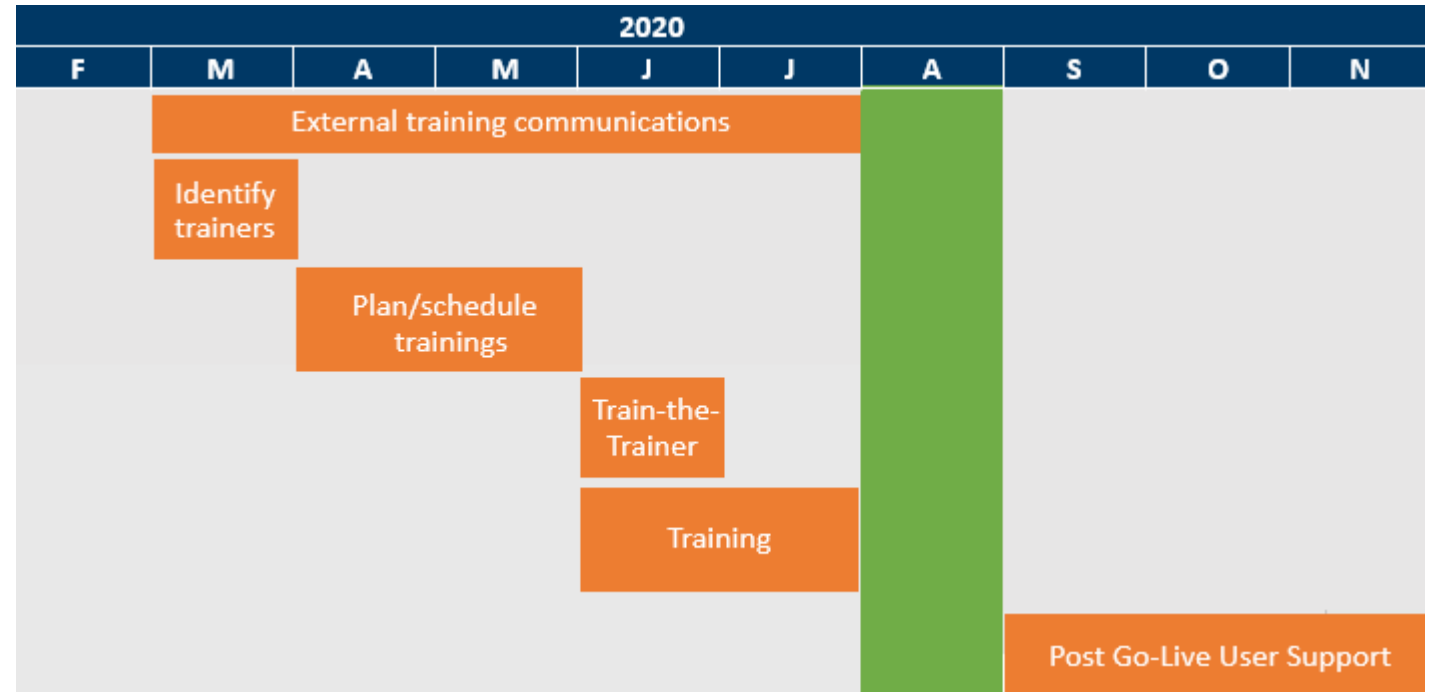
2020

| F | M | A | M | J | J | A | S | O | N |
|---|---|---|---|---|---|---|---|---|---|

External training communications

Identify trainers

Plan/schedule trainings

Train-the-Trainer

Training

Post Go-Live User Support